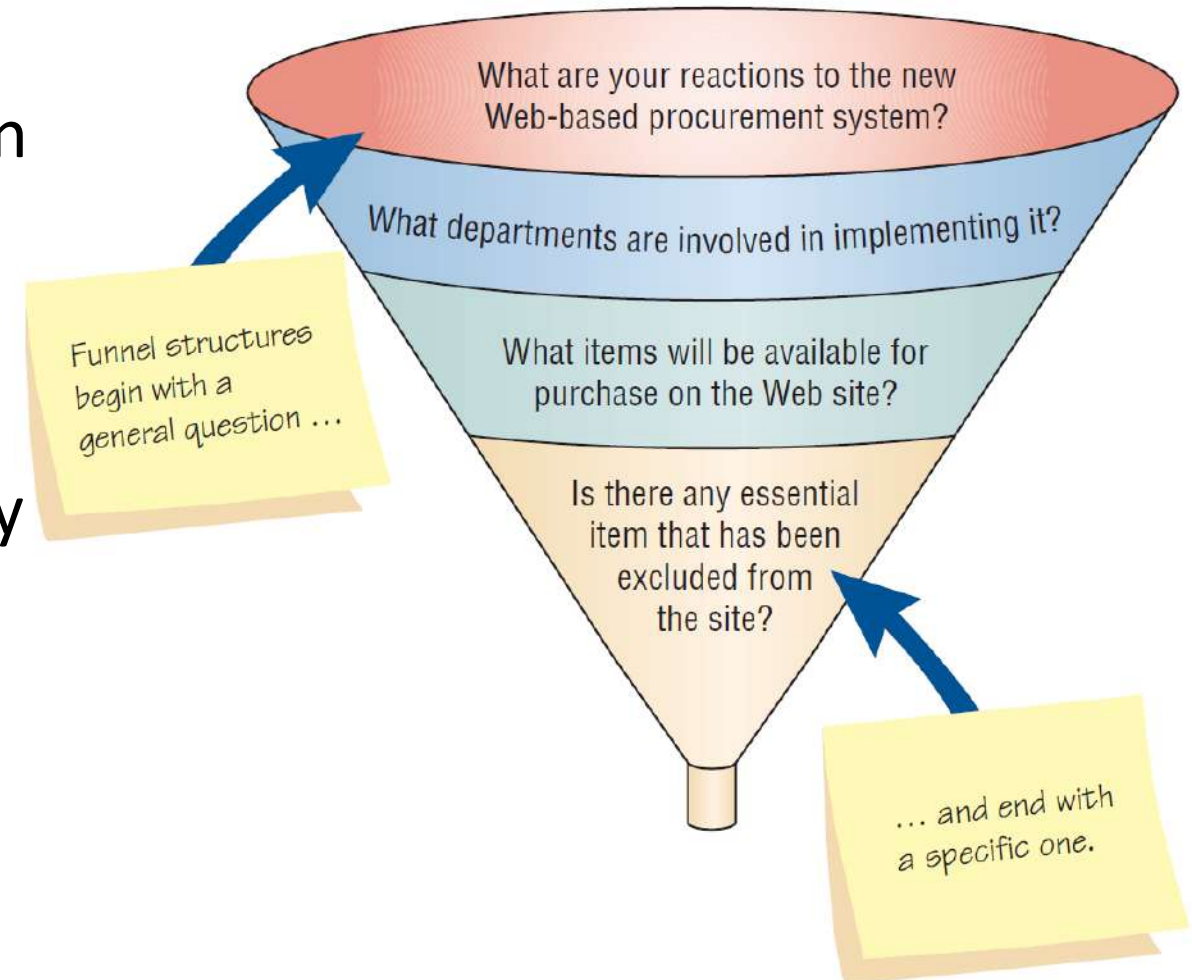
n

y

What are your reactions to the new Web-based procurement system?

What departments are involved in implementing it?

What items will be available for purchase on the Web site?

Is there any essential item that has been excluded from the site?

Funnel structures begin with a general question ...

... and end with a specific one.